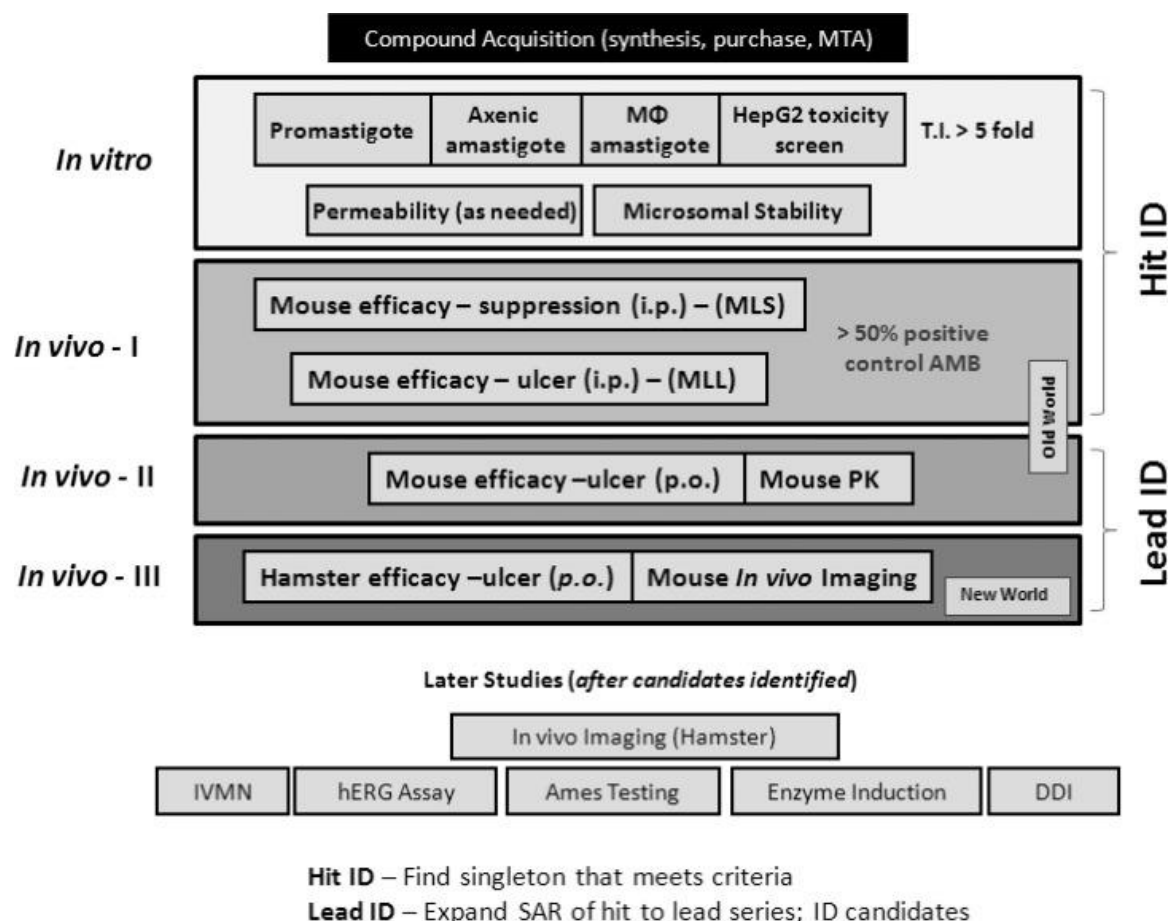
Compound Acquisition (synthesis, purchase, MTA)

In vitro

Promastigote

Axenic amastigote

MΦ amastigote

HepG2 toxicity screen

T.I. > 5 fold

Permeability (as needed)

Microsomal Stability

In vivo - I

Mouse efficacy – suppression (i.p.) – (MLS)

Mouse efficacy – ulcer (i.p.) – (MLL)

> 50% positive control AMB

Old World

Hit ID

In vivo - II

Mouse efficacy –ulcer (p.o.)

Mouse PK

In vivo - III

Hamster efficacy –ulcer (p.o.)

Mouse In vivo Imaging

New World

Lead ID

Later Studies (after candidates identified)

In vivo Imaging (Hamster)

IVMN

hERG Assay

Ames Testing

Enzyme Induction

DDI

Hit ID – Find singleton that meets criteria

Lead ID – Expand SAR of hit to lead series; ID candidates